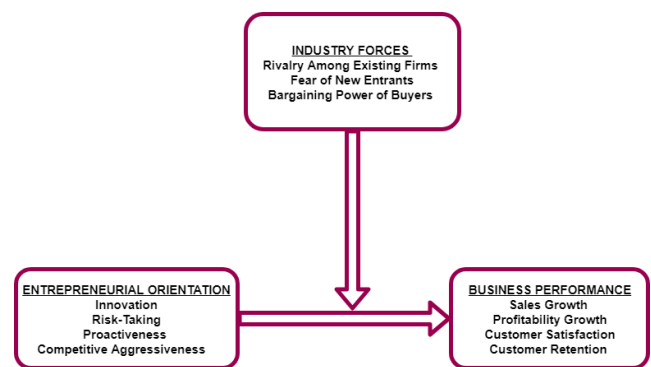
INDUSTRY FORCES
Rivalry Among Existing Firms
Fear of New Entrants
Bargaining Power of Buyers

ENTREPRENEURIAL ORIENTATION
Innovation
Risk-Taking
Proactiveness
Competitive Aggressiveness

BUSINESS PERFORMANCE
Sales Growth
Profitability Growth
Customer Satisfaction
Customer Retention